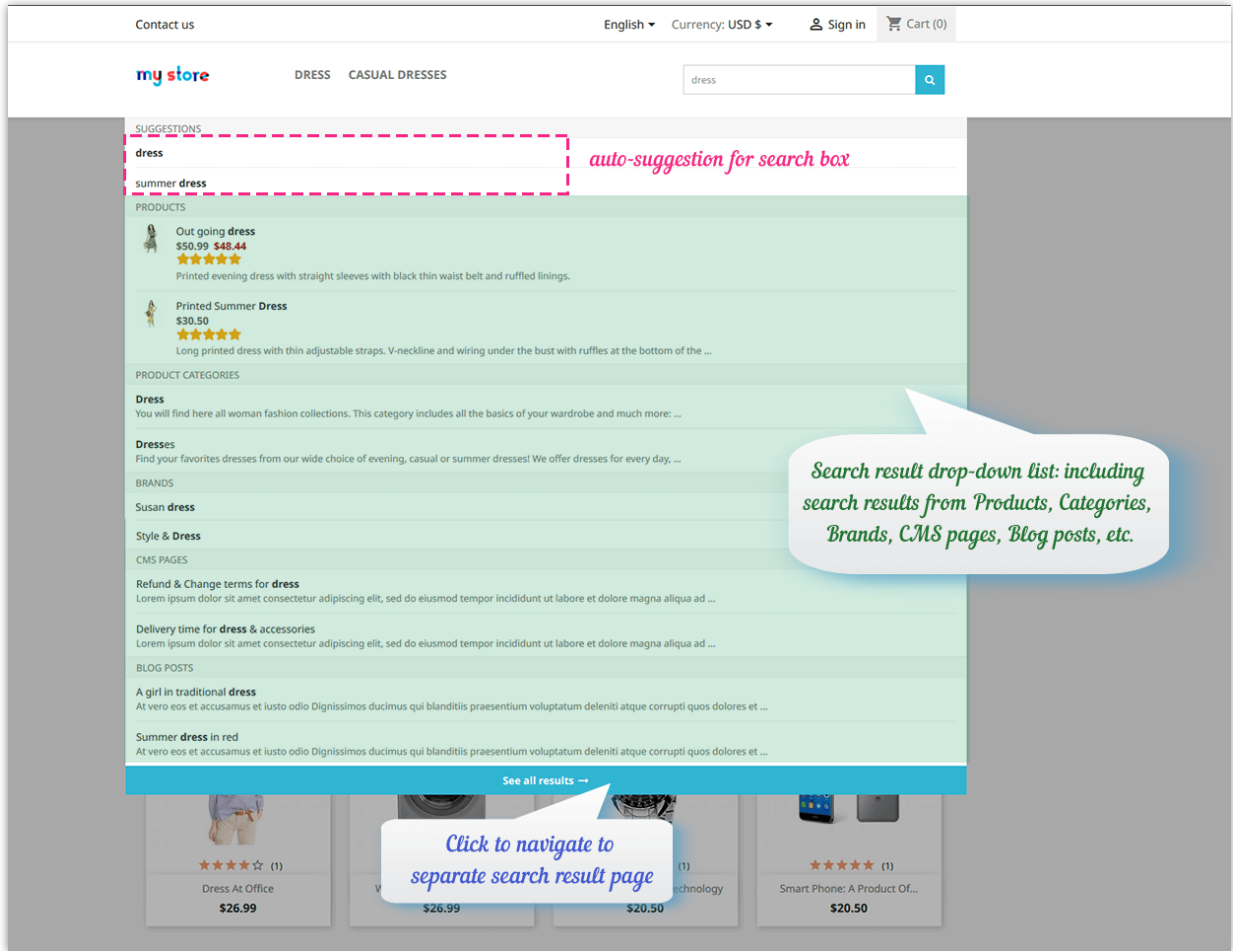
Contact us

English ▾ Currency: USD $ ▾ Sign in Cart (0)

my store

DRESS CASUAL DRESSES

dress

SUGGESTIONS

dress

summer dress

auto-suggestion for search box

PRODUCTS

Out going dress
$50.99 $48.44
Printed evening dress with straight sleeves with black thin waist belt and ruffled linings.

Printed Summer Dress
$30.50
Long printed dress with thin adjustable straps. V-neckline and wiring under the bust with ruffles at the bottom of the ...

PRODUCT CATEGORIES

Dress
You will find here all woman fashion collections. This category includes all the basics of your wardrobe and much more: ...

Dresses
Find your favorites dresses from our wide choice of evening, casual or summer dresses! We offer dresses for every day, ...

BRANDS

Susan dress

Style & Dress

CMS PAGES

Refund & Change terms for dress
Lorem ipsum dolor sit amet consectetur adipiscing elit, sed do eiusmod tempor incididunt ut labore et dolore magna aliqua ad ...

Delivery time for dress & accessories
Lorem ipsum dolor sit amet consectetur adipiscing elit, sed do eiusmod tempor incididunt ut labore et dolore magna aliqua ad ...

BLOG POSTS

A girl in traditional dress
At vero eos et accusamus et iusto odio Dignissimos ducimus qui blanditiis praesentium voluptatum deleniti atque corrupti quos dolores et ...

Summer dress in red
At vero eos et accusamus et iusto odio Dignissimos ducimus qui blanditiis praesentium voluptatum deleniti atque corrupti quos dolores et ...

See all results →

Search result drop-down list: including search results from Products, Categories, Brands, CMS pages, Blog posts, etc.

(1)
Dress At Office
$26.99

W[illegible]
$26.99

(1)
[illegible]echnology
$20.50

(1)
Smart Phone: A Product Of...
$20.50

Click to navigate to separate search result page